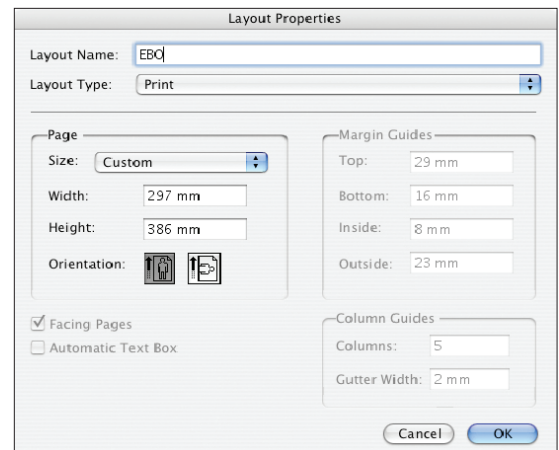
Layout Properties

Layout Name: EBO

Layout Type: Print

Page

Size: Custom

Width: 297 mm

Height: 386 mm

Orientation:

Margin Guides

Top: 29 mm

Bottom: 16 mm

Inside: 8 mm

Outside: 23 mm

Facing Pages

Automatic Text Box

Column Guides

Columns: 5

Gutter Width: 2 mm

Cancel

OK